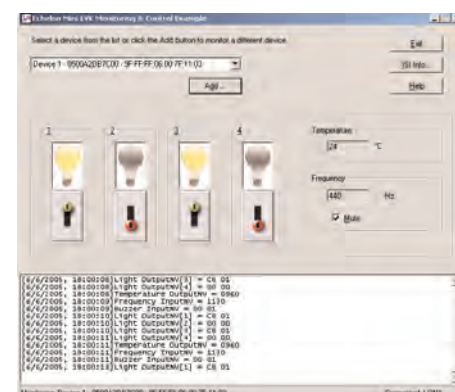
Echelon Mini EVK Monitoring & Control Example

Select a device from the list or click the Add button to monitor a different device.

Device 1 - 9500A20E7C00 - 9F FF FF 06 00 7F 11 03

Add ...

Exit

ISI Info...

Help

1

2

3

4

Temperature

24

°C

Frequency

440

Hz

Mute

[6/6/2005, 18:00:08] Light OutputNV[3] = C8 01
[6/6/2005, 18:00:08] Light OutputNV[4] = 00 00
[6/6/2005, 18:00:08] Temperature OutputNV = 0960
[6/6/2005, 18:00:09] Frequency InputNV = 1170
[6/6/2005, 18:00:09] Buzzer InputNV = 00 01
[6/6/2005, 18:00:10] Light OutputNV[1] = C8 01
[6/6/2005, 18:00:10] Light OutputNV[2] = 00 00
[6/6/2005, 18:00:10] Light OutputNV[3] = C8 01
[6/6/2005, 18:00:11] Light OutputNV[4] = 00 00
[6/6/2005, 18:00:11] Temperature OutputNV = 0960
[6/6/2005, 18:00:11] Frequency InputNV = 1170
[6/6/2005, 18:00:11] Buzzer InputNV = 00 01
[6/6/2005, 18:00:12] Light OutputNV[1] = C8 01

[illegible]